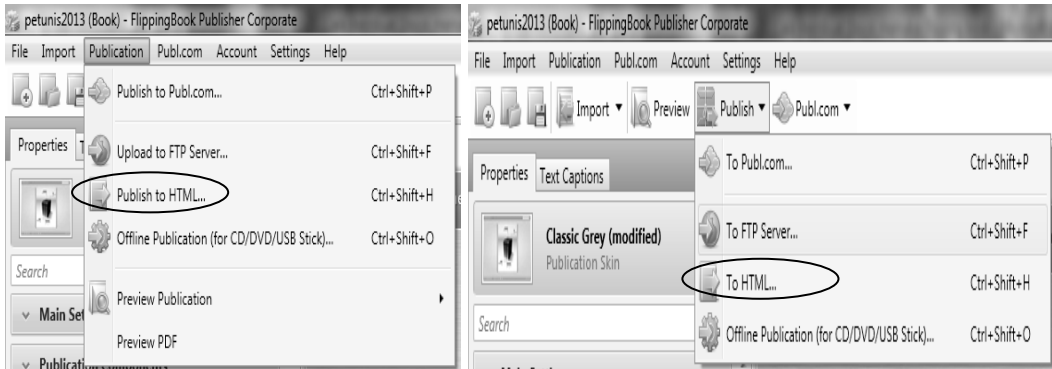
petunis2013 (Book) - FlippingBook Publisher Corporate

File Import Publication Publ.com Account Settings Help

Publish to Publ.com... Ctrl+Shift+P

Properties T

Upload to FTP Server... Ctrl+Shift+F

Publish to HTML... Ctrl+Shift+H

Offline Publication (for CD/DVD/USB Stick)... Ctrl+Shift+O

Search

Main Set

Preview Publication

Preview PDF

Publication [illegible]

petunis2013 (Book) - FlippingBook Publisher Corporate

File Import Publication Publ.com Account Settings Help

Import ▾ Preview Publish ▾ Publ.com ▾

Properties Text Captions

Classic Grey (modified)

Publication Skin

Search

To Publ.com... Ctrl+Shift+P

To FTP Server... Ctrl+Shift+F

To HTML... Ctrl+Shift+H

Offline Publication (for CD/DVD/USB Stick)... Ctrl+Shift+O